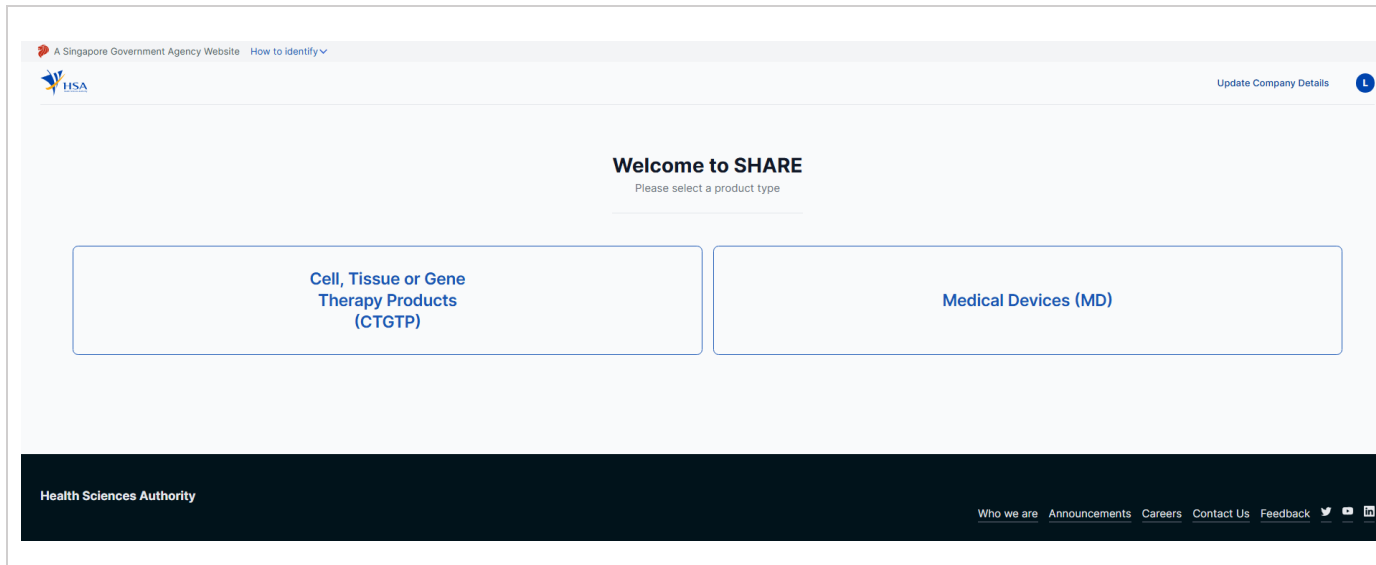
A Singapore Government Agency Website How to identify

HSA

Update Company Details L

Welcome to SHARE
Please select a product type

Cell, Tissue or Gene Therapy Products (CTGTP)

Medical Devices (MD)

Health Sciences Authority

Who we are Announcements Careers Contact Us Feedback